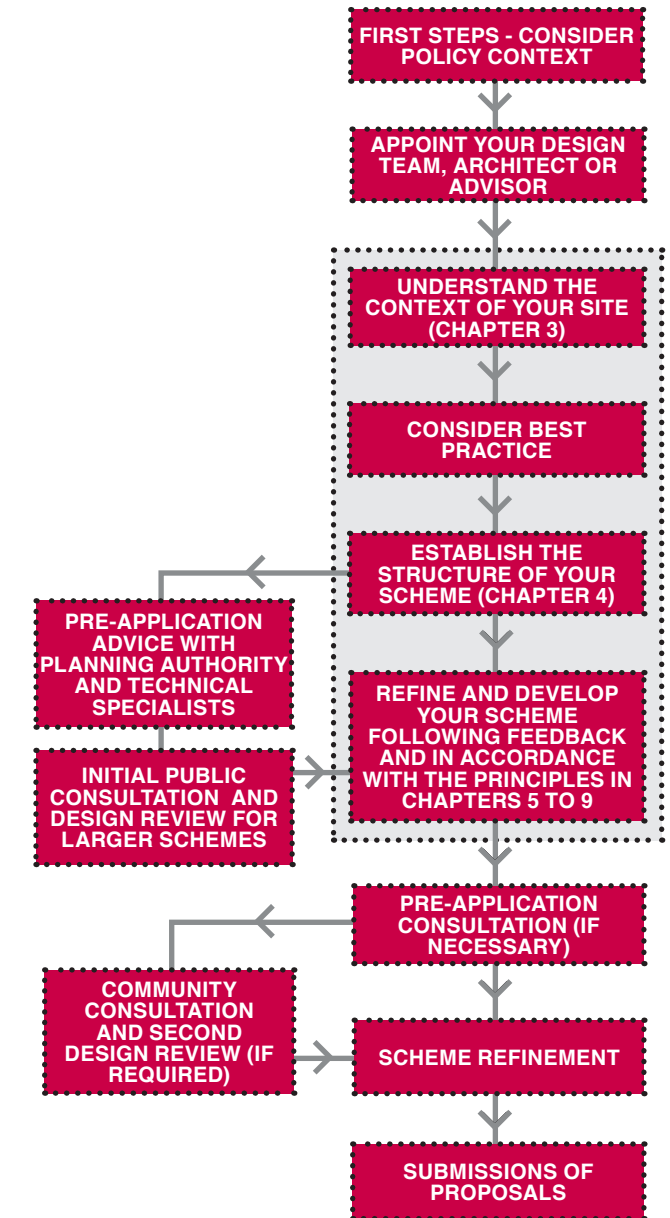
FIRST STEPS - CONSIDER POLICY CONTEXT

APPOINT YOUR DESIGN TEAM, ARCHITECT OR ADVISOR

UNDERSTAND THE CONTEXT OF YOUR SITE (CHAPTER 3)

CONSIDER BEST PRACTICE

ESTABLISH THE STRUCTURE OF YOUR SCHEME (CHAPTER 4)

PRE-APPLICATION ADVICE WITH PLANNING AUTHORITY AND TECHNICAL SPECIALISTS

INITIAL PUBLIC CONSULTATION AND DESIGN REVIEW FOR LARGER SCHEMES

REFINE AND DEVELOP YOUR SCHEME FOLLOWING FEEDBACK AND IN ACCORDANCE WITH THE PRINCIPLES IN CHAPTERS 5 TO 9

PRE-APPLICATION CONSULTATION (IF NECESSARY)

COMMUNITY CONSULTATION AND SECOND DESIGN REVIEW (IF REQUIRED)

SCHEME REFINEMENT

SUBMISSIONS OF PROPOSALS